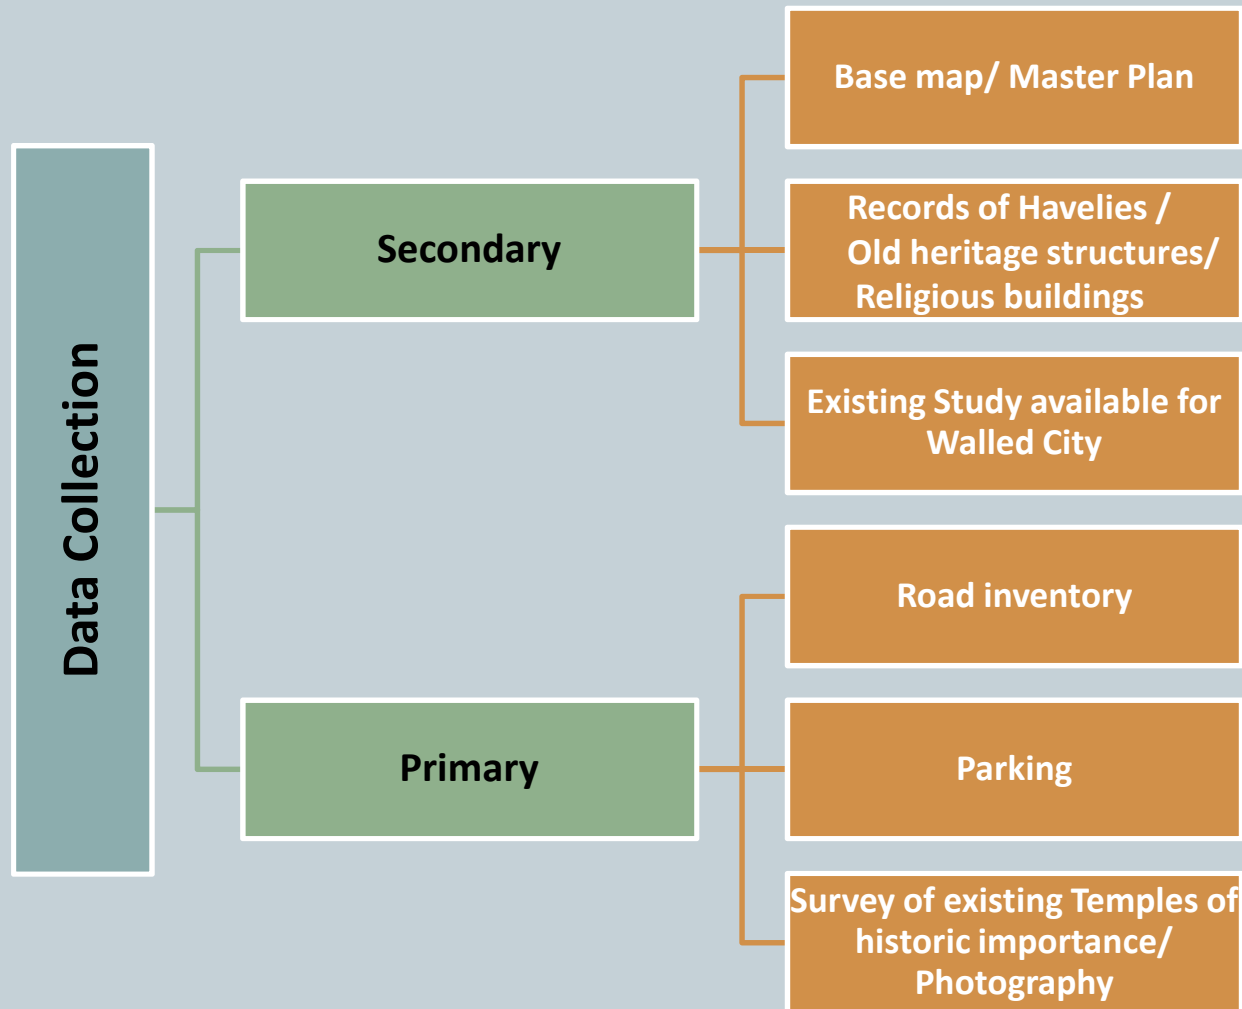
Data Collection

Secondary

Base map/ Master Plan

Records of Havelies / Old heritage structures/ Religious buildings

Existing Study available for Walled City

Primary

Road inventory

Parking

Survey of existing Temples of historic importance/ Photography